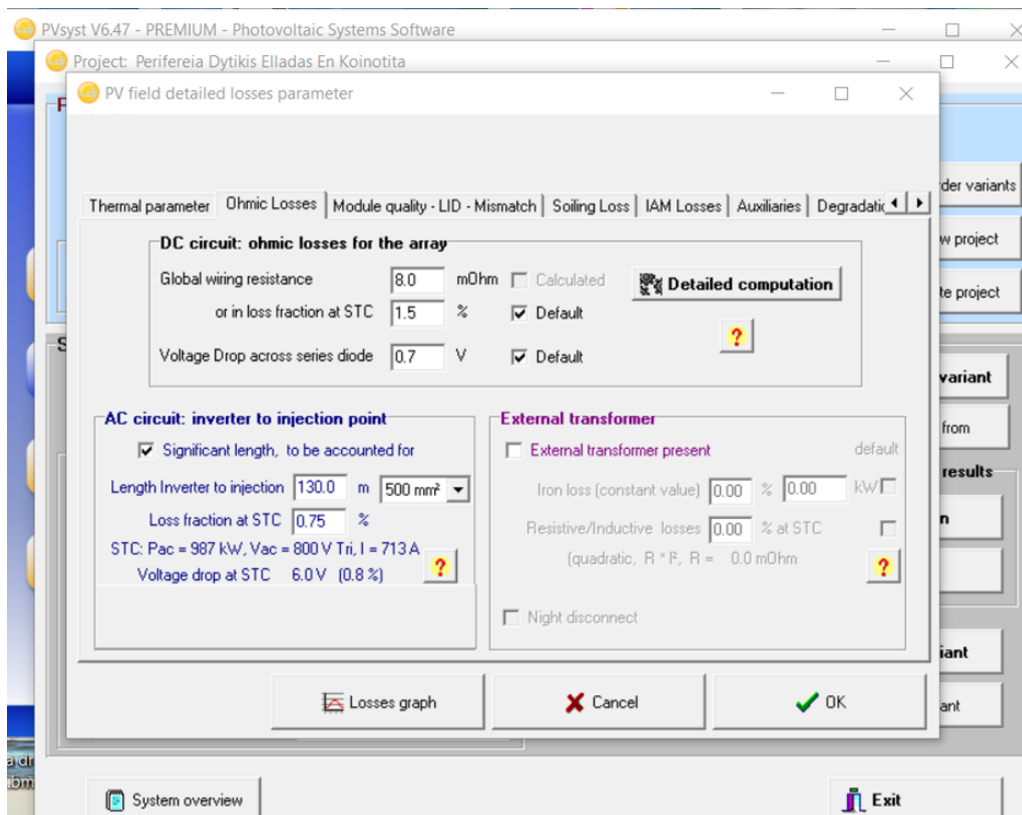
PVsyst V6.47 - PREMIUM - Photovoltaic Systems Software

Project: Perifereia Dytikis Elladas En Koinotita

PV field detailed losses parameter

Thermal parameter | Ohmic Losses | Module quality - LID - Mismatch | Soiling Loss | IAM Losses | Auxiliaries | Degradati

DC circuit: ohmic losses for the array

Global wiring resistance 8.0 mOhm Calculated

or in loss fraction at STC 1.5 % Default

Detailed computation

?

Voltage Drop across series diode 0.7 V Default

AC circuit: inverter to injection point

Significant length, to be accounted for

Length Inverter to injection 130.0 m 500 mm²

Loss fraction at STC 0.75 %

STC: Pac = 987 kW, Vac = 800 V Tri, I = 713 A

Voltage drop at STC 6.0 V (0.8 %)

?

External transformer

External transformer present default

Iron loss (constant value) 0.00 % 0.00 kW

Resistive/Inductive losses 0.00 % at STC

(quadratic, R * I², R = 0.0 mOhm

?

Night disconnect

der variants

w project

te project

variant

from

results

n

iant

ant

Losses graph

Cancel

OK

System overview

Exit